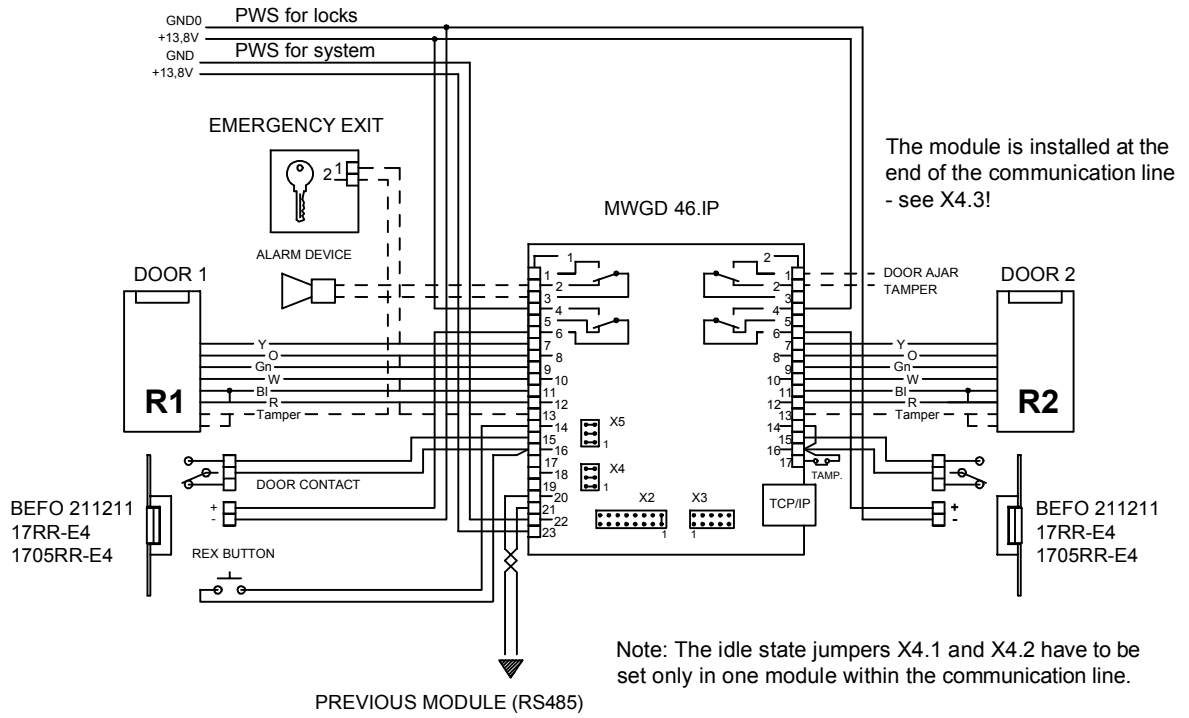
GND0 PWS for locks
+13,8V
GND PWS for system
+13,8V

EMERGENCY EXIT

2 1

The module is installed at the end of the communication line - see X4.3!

MWGD 46.IP

ALARM DEVICE

DOOR 1

DOOR 2

1
2
3
4
5
6
7
8
9
10
11
12
13
14
15
16
17
18
19
20
21
22
23

1
2
3
4
5
6
7
8
9
10
11
12
13
14
15
16
17

DOOR AJAR
TAMPER

Y
O
Gn
W
Bl
R
Tamper

Y
O
Gn
W
Bl
R
Tamper

R1

R2

X5
1

X4
1

X2
1

X3
1

TAMP.

TCP/IP

DOOR CONTACT

+
-

+
-

BEFO 211211
17RR-E4
1705RR-E4

BEFO 211211
17RR-E4
1705RR-E4

REX BUTTON

Note: The idle state jumpers X4.1 and X4.2 have to be set only in one module within the communication line.

PREVIOUS MODULE (RS485)